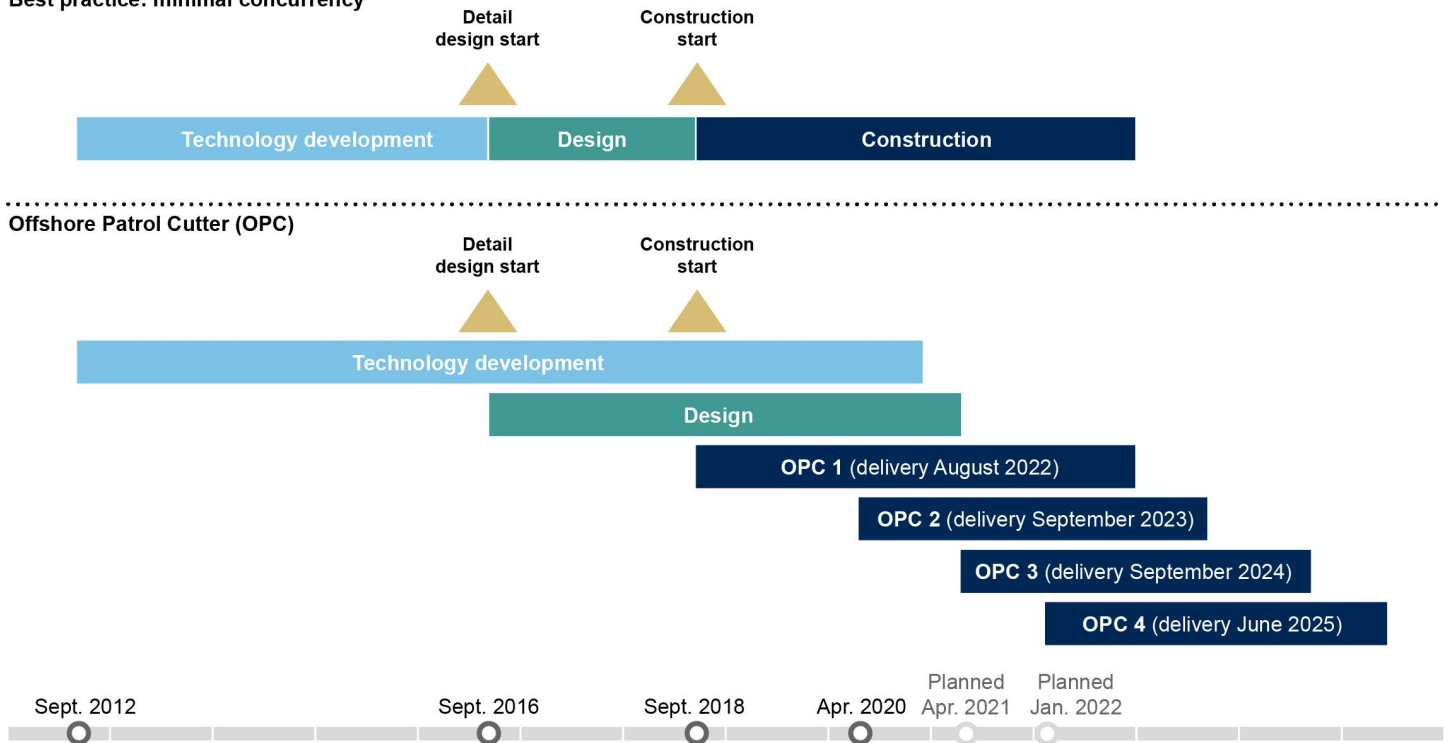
Best practice: minimal concurrency

Detail design start

Construction start

Technology development

Design

Construction

Offshore Patrol Cutter (OPC)

Detail design start

Construction start

Technology development

Design

OPC 1 (delivery August 2022)

OPC 2 (delivery September 2023)

OPC 3 (delivery September 2024)

OPC 4 (delivery June 2025)

Sept. 2012

Sept. 2016

Sept. 2018

Apr. 2020

Planned Apr. 2021

Planned Jan. 2022